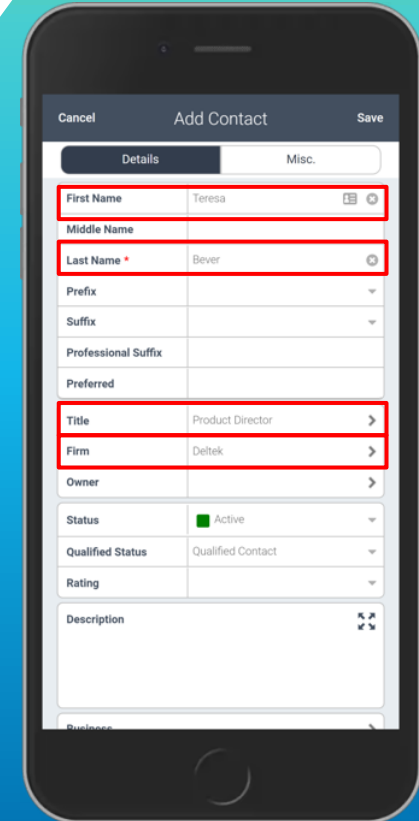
Cancel
Add Contact
Save

Details
Misc.

| | |
|---|---|
| First Name | Teresa |
| Middle Name | |
| Last Name * | Bever |
| Prefix | |
| Suffix | |
| Professional Suffix | |
| Preferred | |

| | |
|---|---|
| Title | Product Director |
| Firm | Deltek |
| Owner | |

| | |
|---|---|
| Status | Active |
| Qualified Status | Qualified Contact |
| Rating | |

Description

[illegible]